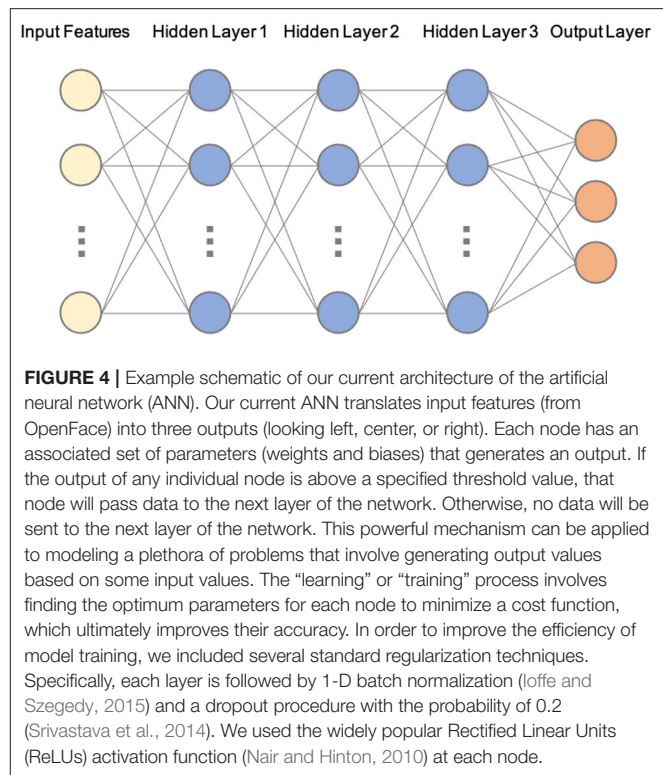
Input Features Hidden Layer 1 Hidden Layer 2 Hidden Layer 3 Output Layer

**FIGURE 4 |** Example schematic of our current architecture of the artificial neural network (ANN). Our current ANN translates input features (from OpenFace) into three outputs (looking left, center, or right). Each node has an associated set of parameters (weights and biases) that generates an output. If the output of any individual node is above a specified threshold value, that node will pass data to the next layer of the network. Otherwise, no data will be sent to the next layer of the network. This powerful mechanism can be applied to modeling a plethora of problems that involve generating output values based on some input values. The "learning" or "training" process involves finding the optimum parameters for each node to minimize a cost function, which ultimately improves their accuracy. In order to improve the efficiency of model training, we included several standard regularization techniques. Specifically, each layer is followed by 1-D batch normalization (Ioffe and Szegedy, 2015) and a dropout procedure with the probability of 0.2 (Srivastava et al., 2014). We used the widely popular Rectified Linear Units (ReLUs) activation function (Nair and Hinton, 2010) at each node.